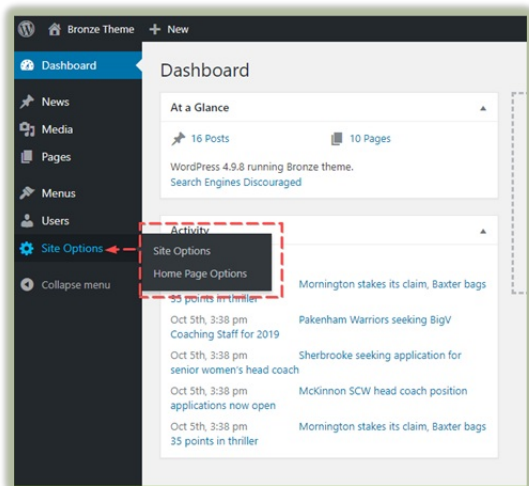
Bronze Theme + New

Dashboard
News
Media
Pages
Menus
Users
Site Options
Collapse menu

Dashboard

At a Glance

16 Posts
10 Pages

WordPress 4.9.8 running Bronze theme.
Search Engines Discouraged

Activity

Site Options
Home Page Options

Mornington stakes its claim, Baxter bags 35 points in thriller

Oct 5th, 3:38 pm Pakenham Warriors seeking BigV Coaching Staff for 2019

Oct 5th, 3:38 pm Sherbrooke seeking application for senior women's head coach

Oct 5th, 3:38 pm McKinnon SCW head coach position applications now open

Oct 5th, 3:38 pm Mornington stakes its claim, Baxter bags 35 points in thriller